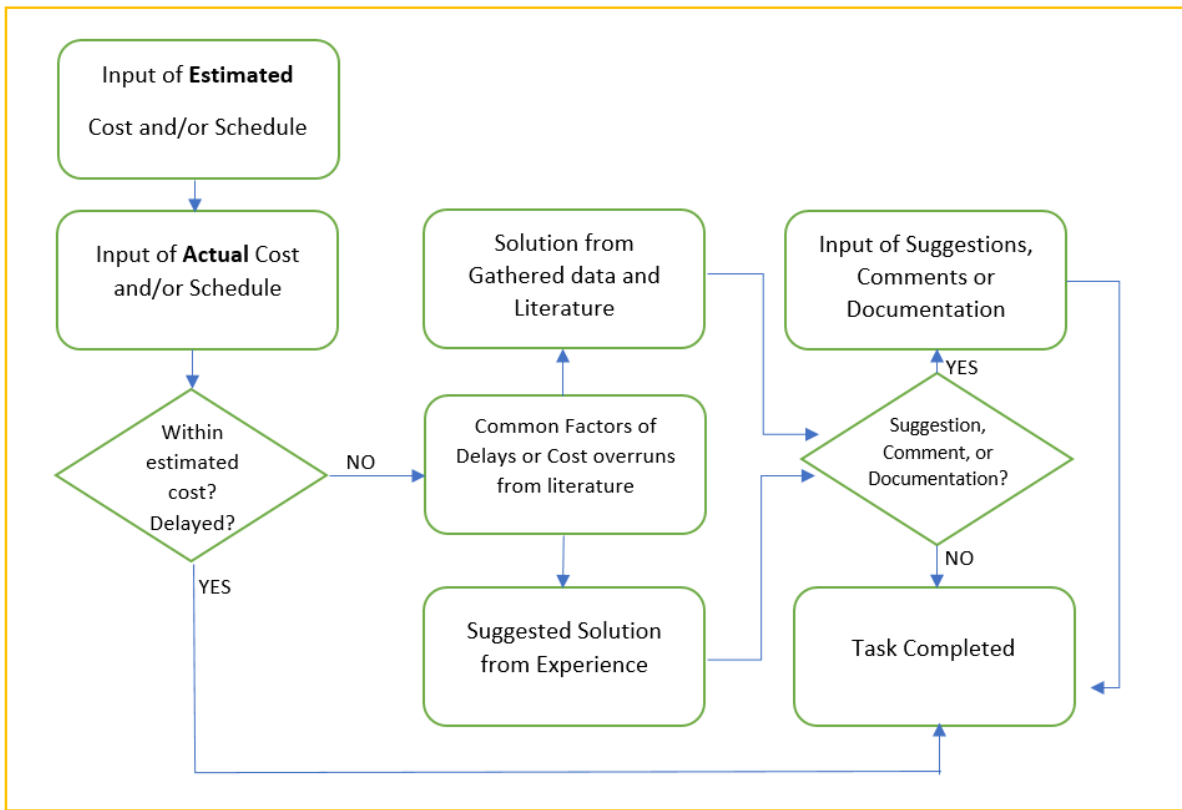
Input of **Estimated** Cost and/or Schedule

Input of **Actual** Cost and/or Schedule

Within estimated cost? Delayed?

NO

YES

Common Factors of Delays or Cost overruns from literature

Solution from Gathered data and Literature

Suggested Solution from Experience

Input of Suggestions, Comments or Documentation

YES

Suggestion, Comment, or Documentation?

NO

Task Completed